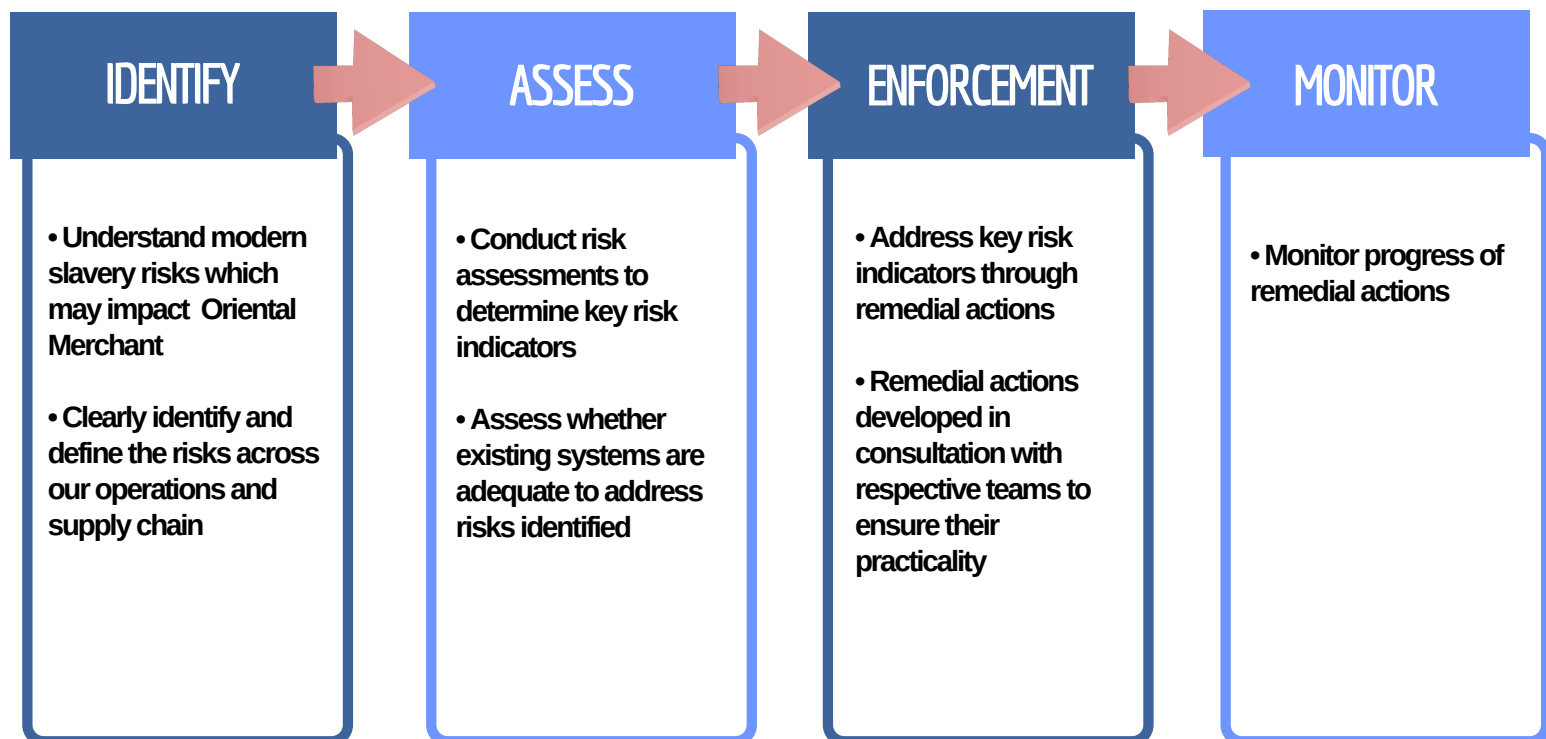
IDENTIFY

• Understand modern slavery risks which may impact  Oriental Merchant

• Clearly identify and define the risks across our operations and supply chain

ASSESS

• Conduct risk assessments to determine key risk indicators

• Assess whether existing systems are adequate to address risks identified

ENFORCEMENT

• Address key risk indicators through remedial actions

• Remedial actions developed in consultation with respective teams to ensure their practicality

MONITOR

• Monitor progress of remedial actions